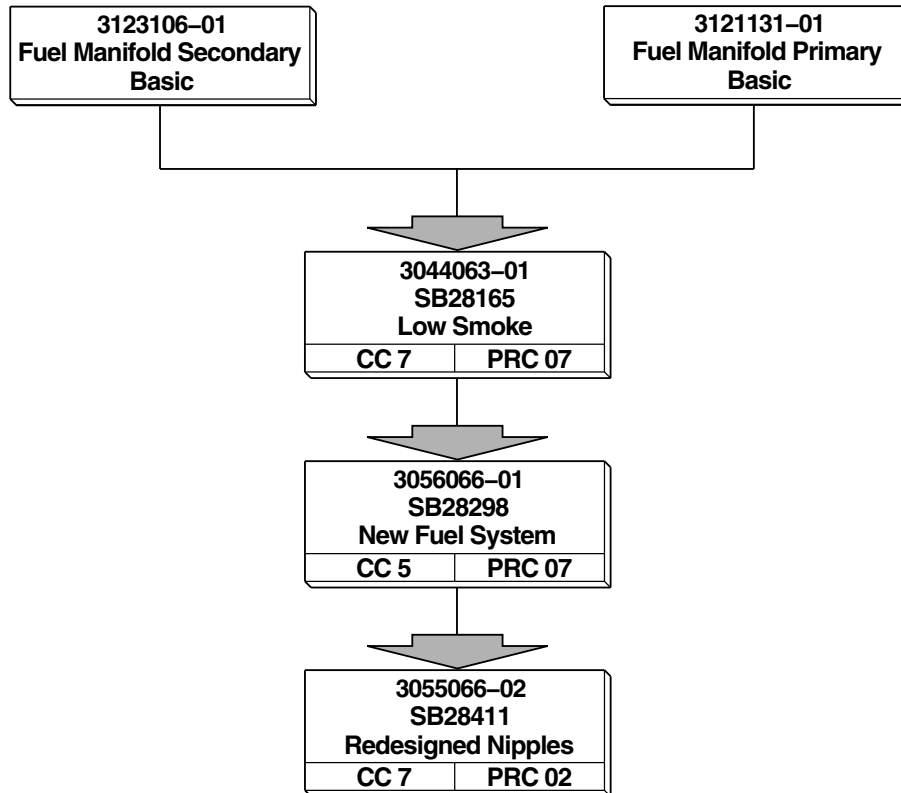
3123106–01
Fuel Manifold Secondary
Basic

3121131–01
Fuel Manifold Primary
Basic

3044063–01
SB28165
Low Smoke

| CC 7 | PRC 07 |
|---|---|

3056066–01
SB28298
New Fuel System

| CC 5 | PRC 07 |
|---|---|

3055066–02
SB28411
Redesigned Nipples

| CC 7 | PRC 02 |
|---|---|